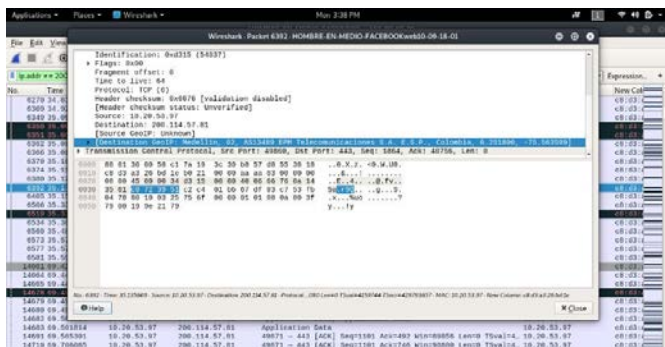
Applications ▾ Places ▾ Wireshark ▾ Mon 3:38 PM

Wireshark · Packet 6382 · HOMBRE-EN-MEDIO-FACEBOOKweb10-08-18-01

File Edit View

ip.addr == 200

No. Time

Expression... +

New Col

Identification: 0xd315 (54037)
▸ Flags: 0x00
Fragment offset: 0
Time to live: 64
Protocol: TCP (6)
Header checksum: 0x0070 [validation disabled]
[Header checksum status: Unverified]
Source: 10.20.53.97
Destination: 200.114.57.81
[Source GeoIP: Unknown]
▸ [Destination GeoIP: Medellin, 02, AS13489 EPM Telecomunicaciones S.A. E.S.P., Colombia, 6.251800, -75.563599]
▸ Transmission Control Protocol, Src Port: 40060, Dst Port: 443, Seq: 1064, Ack: 40780, Len: 0

0000 00 01 30 60 58 c1 7a 15 3c 30 b0 57 d8 55 38 18 ..0.X.z. <0.W.U8.
0010 c0 d3 a3 28 bd 1c b0 21 90 09 aa a5 03 90 09 90 ...(...! ........
0020 00 00 45 00 00 34 d3 15 00 00 40 06 00 70 0a 14 ..E..4.. ..@..p..
0030 35 61 c8 72 39 51 c2 c4 01 bb 67 df 03 c7 53 7b 5a.r9Q.. ..g...S{
0040 04 70 80 10 03 25 75 6f 00 00 01 01 08 0a 00 3f .p...%uo .......?
0050 79 00 19 9e 21 79 y...!y

No.: 6382 · Time: 35.135669 · Source: 10.20.53.97 · Destination: 200.114.57.81 · Protocol: ...

Help

Close

14683 69.501814 10.20.53.97 200.114.57.81 Application Data